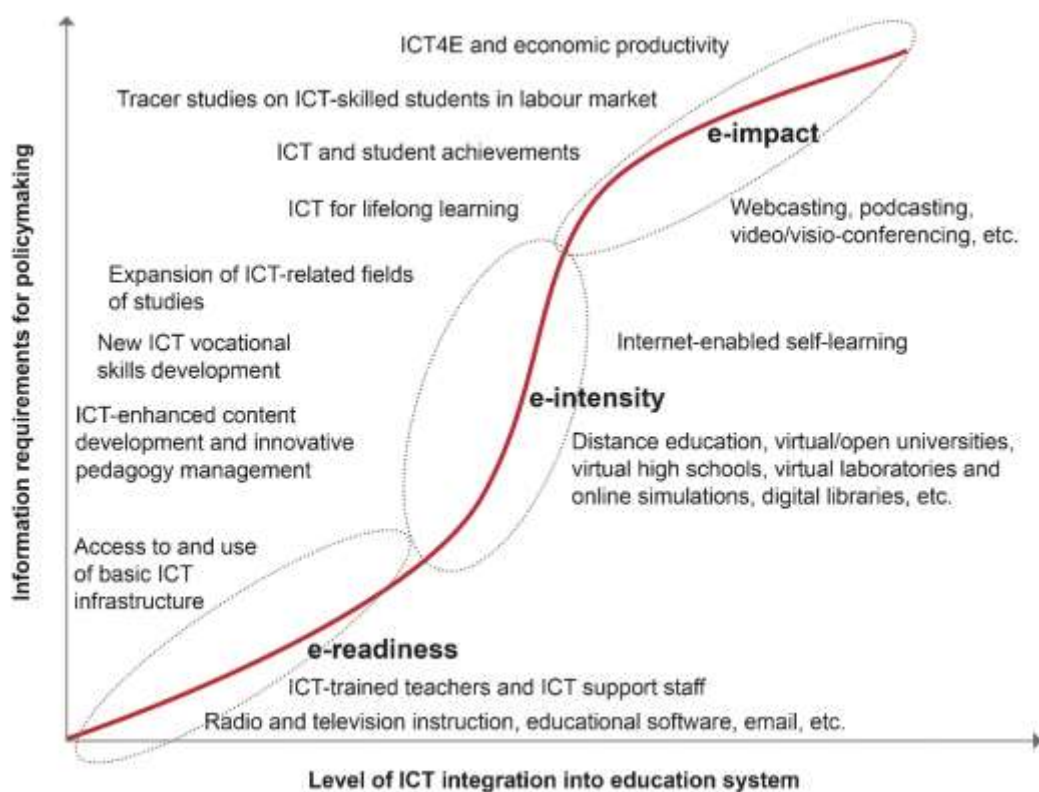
ICT4E and economic productivity

Tracer studies on ICT-skilled students in labour market

e-impact

ICT and student achievements

ICT for lifelong learning

Webcasting, podcasting, video/visio-conferencing, etc.

Expansion of ICT-related fields of studies

New ICT vocational skills development

Internet-enabled self-learning

e-intensity

ICT-enhanced content development and innovative pedagogy management

Distance education, virtual/open universities, virtual high schools, virtual laboratories and online simulations, digital libraries, etc.

Access to and use of basic ICT infrastructure

e-readiness

ICT-trained teachers and ICT support staff

Radio and television instruction, educational software, email, etc.

Information requirements for policymaking

Level of ICT integration into education system